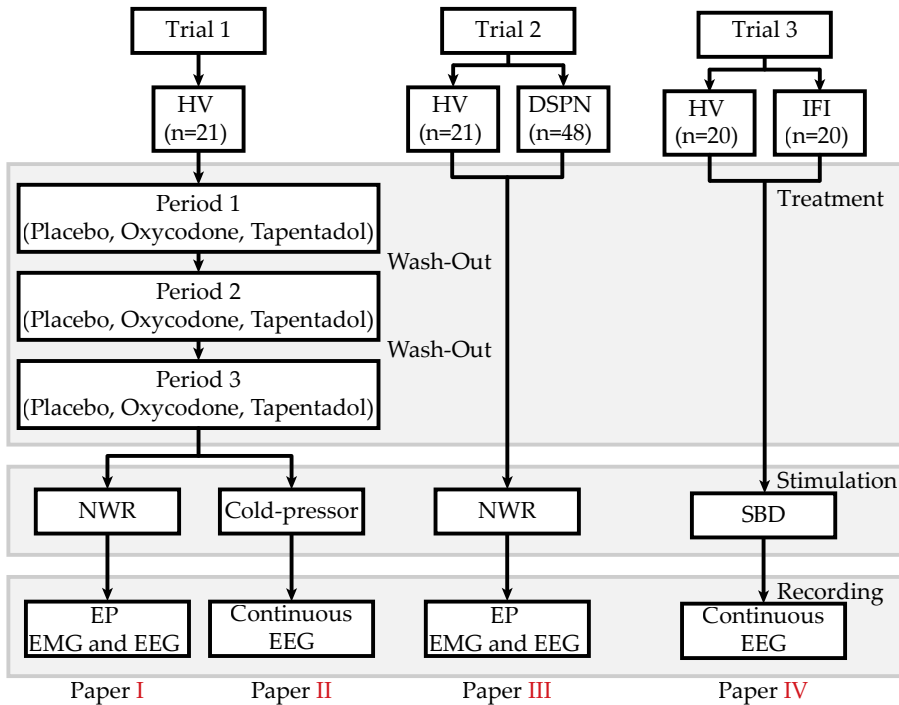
Trial 1

HV (n=21)

Trial 2

HV (n=21)

DSPN (n=48)

Trial 3

HV (n=20)

IFI (n=20)

Treatment

Period 1 (Placebo, Oxycodone, Tapentadol)

Wash-Out

Period 2 (Placebo, Oxycodone, Tapentadol)

Wash-Out

Period 3 (Placebo, Oxycodone, Tapentadol)

Stimulation

NWR

Cold-pressor

NWR

SBD

Recording

EP EMG and EEG

Continuous EEG

EP EMG and EEG

Continuous EEG

Paper I

Paper II

Paper III

Paper IV